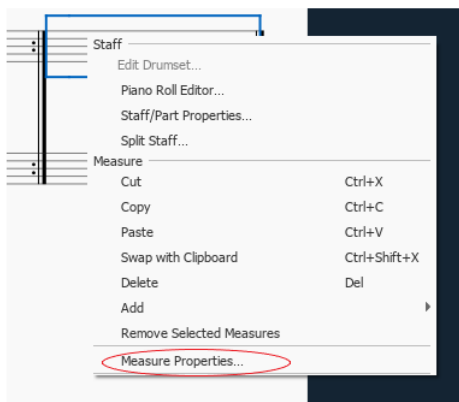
Staff
Edit Drumset...
Piano Roll Editor...
Staff/Part Properties...
Split Staff...
Measure
Cut Ctrl+X
Copy Ctrl+C
Paste Ctrl+V
Swap with Clipboard Ctrl+Shift+X
Delete Del
Add
Remove Selected Measures
Measure Properties...